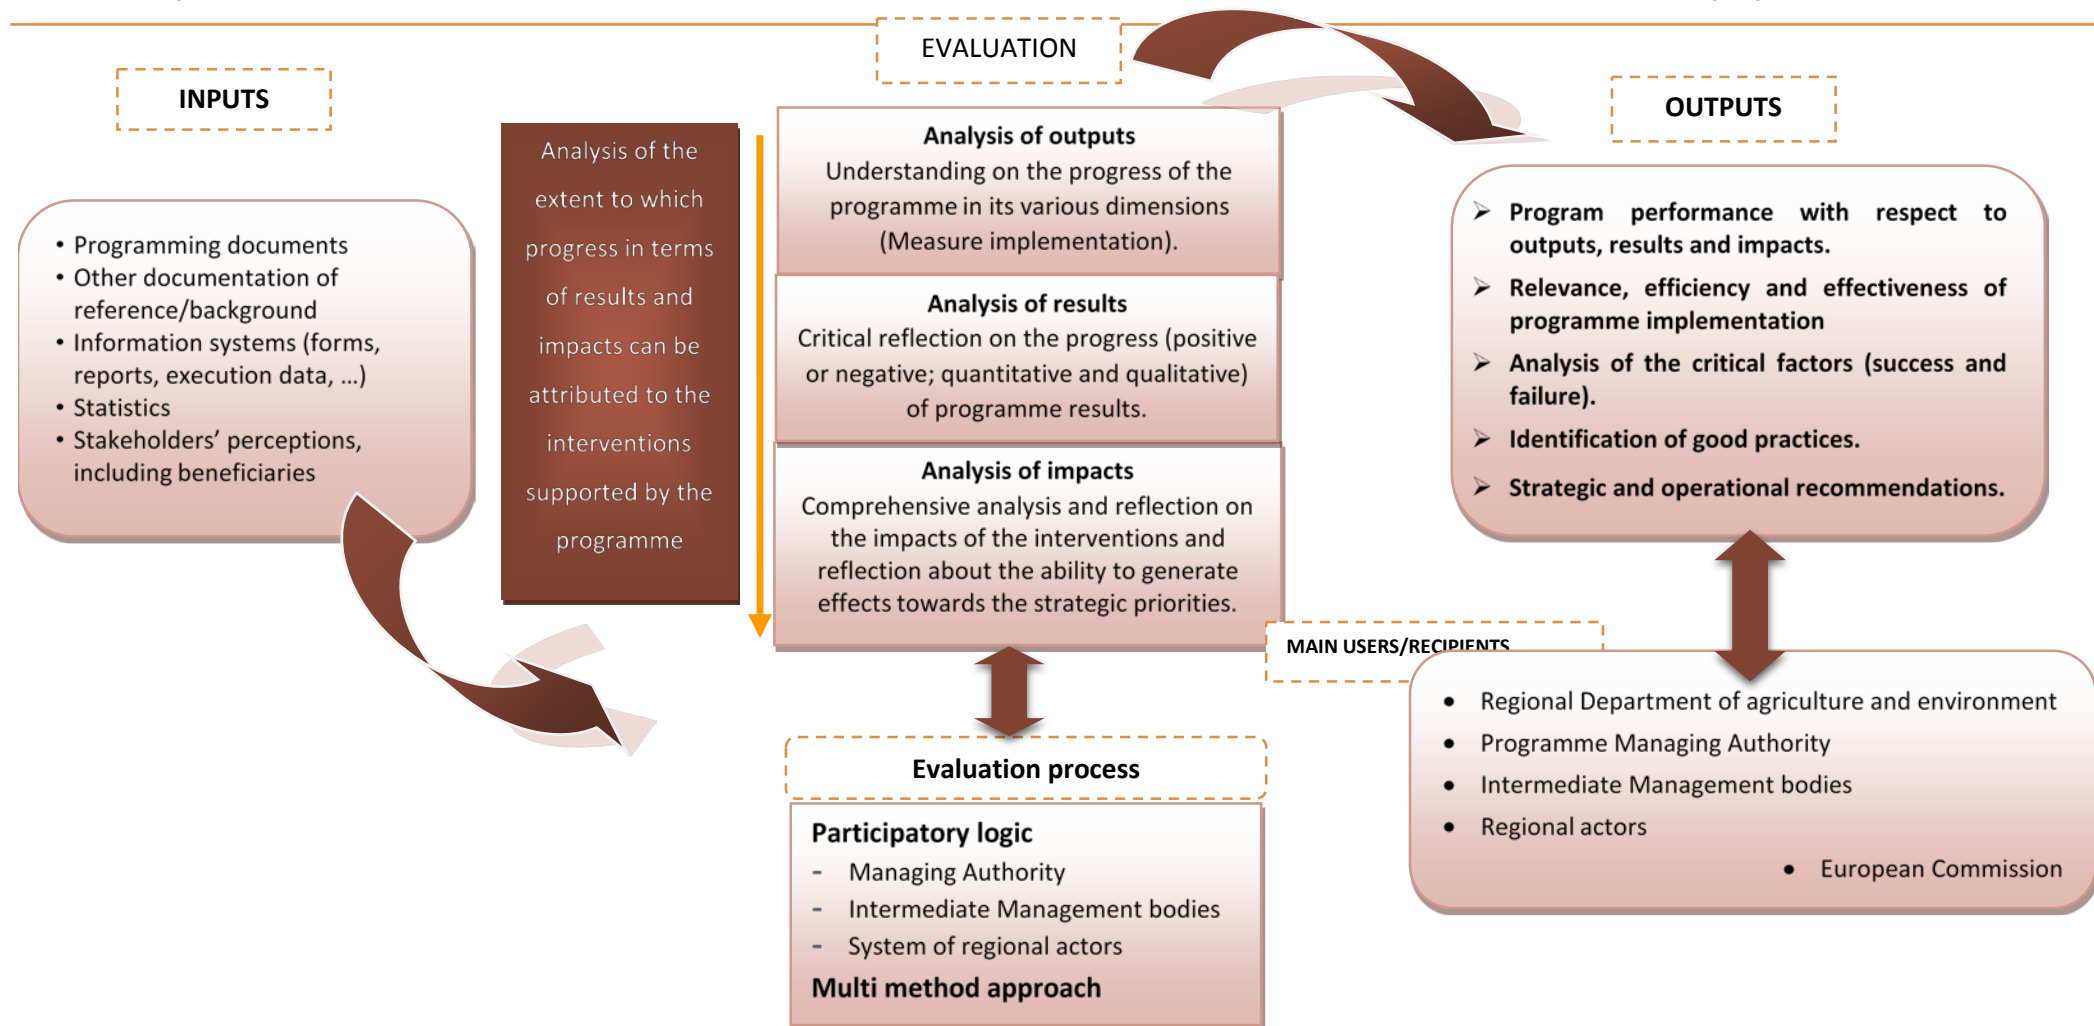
EVALUATION

INPUTS

- Programming documents
- Other documentation of reference/background
- Information systems (forms, reports, execution data, ...)
- Statistics
- Stakeholders' perceptions, including beneficiaries

Analysis of the extent to which progress in terms of results and impacts can be attributed to the interventions supported by the programme

**Analysis of outputs**
Understanding on the progress of the programme in its various dimensions (Measure implementation).

**Analysis of results**
Critical reflection on the progress (positive or negative; quantitative and qualitative) of programme results.

**Analysis of impacts**
Comprehensive analysis and reflection on the impacts of the interventions and reflection about the ability to generate effects towards the strategic priorities.

OUTPUTS

- Program performance with respect to outputs, results and impacts.
- Relevance, efficiency and effectiveness of programme implementation
- Analysis of the critical factors (success and failure).
- Identification of good practices.
- Strategic and operational recommendations.

MAIN USERS/RECIPIENTS

- Regional Department of agriculture and environment
- Programme Managing Authority
- Intermediate Management bodies
- Regional actors
- European Commission

Evaluation process

**Participatory logic**
- Managing Authority
- Intermediate Management bodies
- System of regional actors
**Multi method approach**